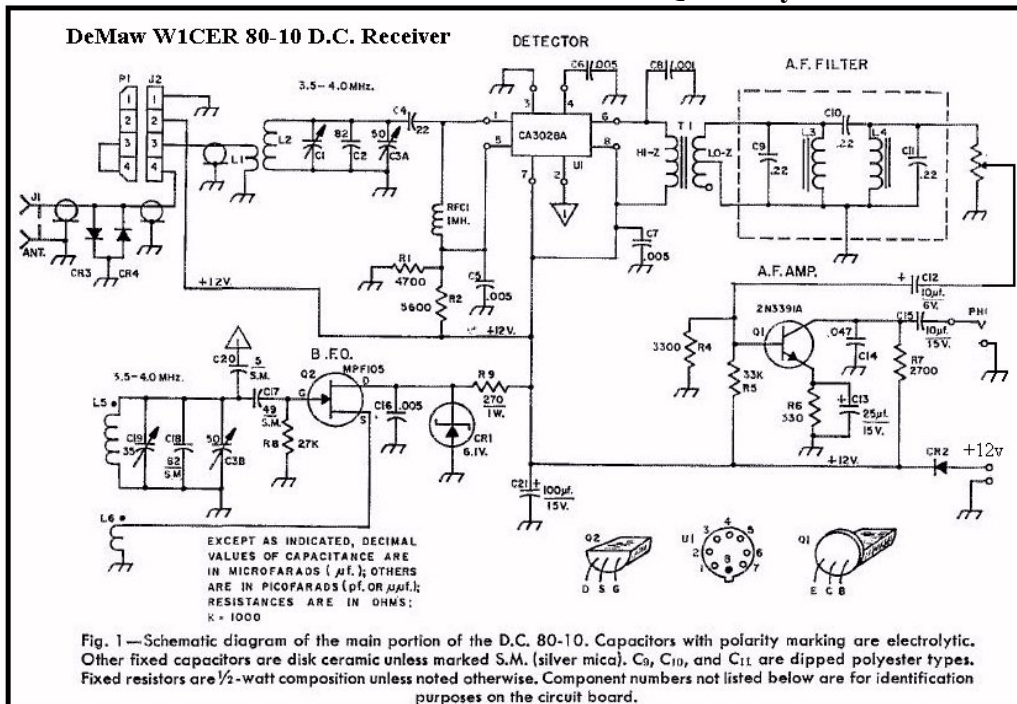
DeMaw W1CER 80-10 D.C. Receiver

DETECTOR

A.F. FILTER

P1 J2

1 1
2 2
3 3
4 4

3.5 – 4.0 MHz.

C4 22

L2 C1 82 C2 50 C3A

L1

J1

ANT.

CR3 CR4

+12V.

RFC1 1MH.

R1 4700

R2 5600

C5 .005

+12V.

C6 .005

C8 .001

CA3028A

U1

1 5 3 4 6 8 7 2

C7 .005

HI-Z T1 LO-Z

C9 .22

L3 C10 .22 L4

C11 .22

A.F. AMP.

+ C12 10μf. 6V.

2N3391A

Q1

3300 R4

33K R5

.047 C14

C15 10μf. 15V.

PH1

R7 2700

R6 330

+ C13 25μf. 15V.

+12V.

CR2 +12v

3.5 – 4.0 MHz.

C20 5 S.M.

B.F.O.

Q2 MPF105

G D S

C17 49 S.M.

R8 27K

C16 .005

R9 270 1W.

CR1 6.1V.

L5

C19 35

C18 82 S.M.

50 C3B

C21 + 100μf. 15V.

L6

EXCEPT AS INDICATED, DECIMAL VALUES OF CAPACITANCE ARE IN MICROFARADS ( μf. ); OTHERS ARE IN PICOFARADS (pf. OR μμf.); RESISTANCES ARE IN OHMS; K = 1000

Q2

D S G

U1 3 4 5 2 6 1 8 7

Q1

E C B

Fig. 1—Schematic diagram of the main portion of the D.C. 80-10. Capacitors with polarity marking are electrolytic. Other fixed capacitors are disk ceramic unless marked S.M. (silver mica). $C_9$, $C_{10}$, and $C_{11}$ are dipped polyester types. Fixed resistors are ½-watt composition unless noted otherwise. Component numbers not listed below are for identification purposes on the circuit board.